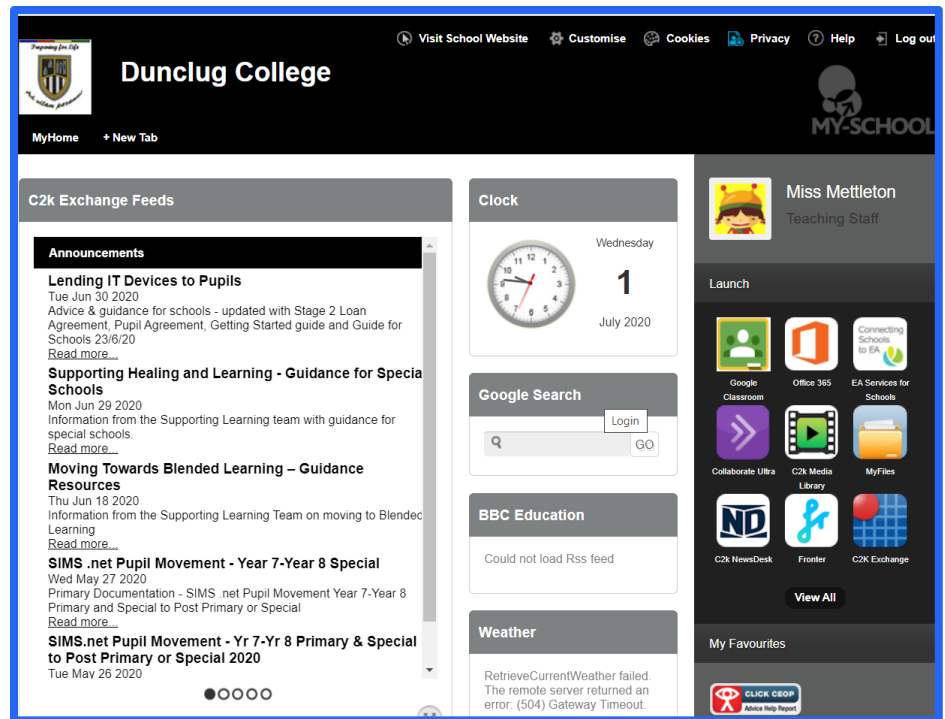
Preparing for Life

Visit School Website Customise Cookies Privacy Help Log out

Dunclug College

MY-SCHOOL

MyHome + New Tab

C2k Exchange Feeds

Announcements

Lending IT Devices to Pupils
Tue Jun 30 2020
Advice & guidance for schools - updated with Stage 2 Loan Agreement, Pupil Agreement, Getting Started guide and Guide for Schools 23/6/20
Read more...

Supporting Healing and Learning - Guidance for Specia Schools
Mon Jun 29 2020
Information from the Supporting Learning team with guidance for special schools.
Read more...

Moving Towards Blended Learning – Guidance Resources
Thu Jun 18 2020
Information from the Supporting Learning Team on moving to Blendec Learning
Read more...

SIMS .net Pupil Movement - Year 7-Year 8 Special
Wed May 27 2020
Primary Documentation - SIMS .net Pupil Movement Year 7-Year 8 Primary and Special to Post Primary or Special
Read more...

SIMS.net Pupil Movement - Yr 7-Yr 8 Primary & Special to Post Primary or Special 2020
Tue May 26 2020

Clock

Wednesday
1
July 2020

Google Search

Login

GO

BBC Education

Could not load Rss feed

Weather

RetrieveCurrentWeather failed. The remote server returned an error: (504) Gateway Timeout.

Miss Mettleton
Teaching Staff

Launch

Google Classroom
Office 365
Connecting Schools to EA
EA Services for Schools
Collaborate Ultra
C2k Media Library
MyFiles
ND
C2k NewsDesk
Fronter
C2K Exchange

View All

My Favourites

CLICK CEOP
Advice Help Report